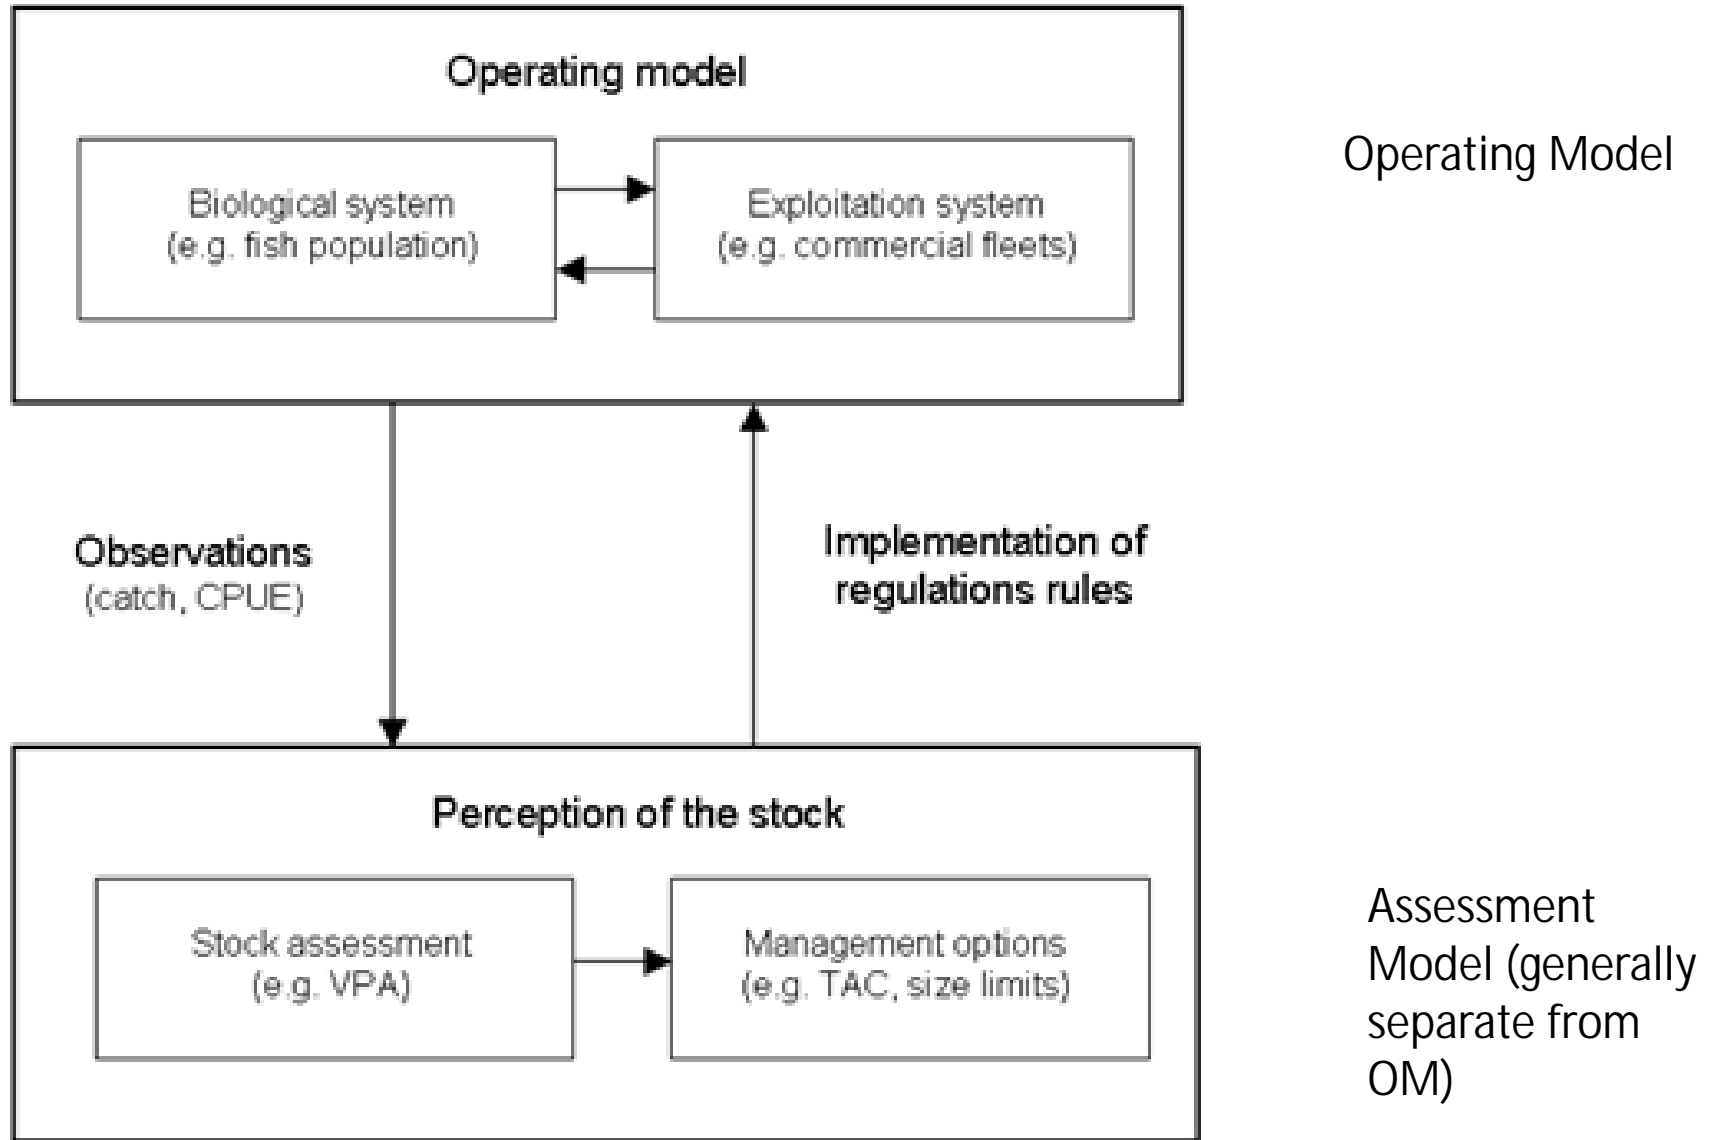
Operating model

Biological system
(e.g. fish population)

Exploitation system
(e.g. commercial fleets)

Operating Model

Observations
(catch, CPUE)

Implementation of
regulations rules

Perception of the stock

Stock assessment
(e.g. VPA)

Management options
(e.g. TAC, size limits)

Assessment Model (generally separate from OM)